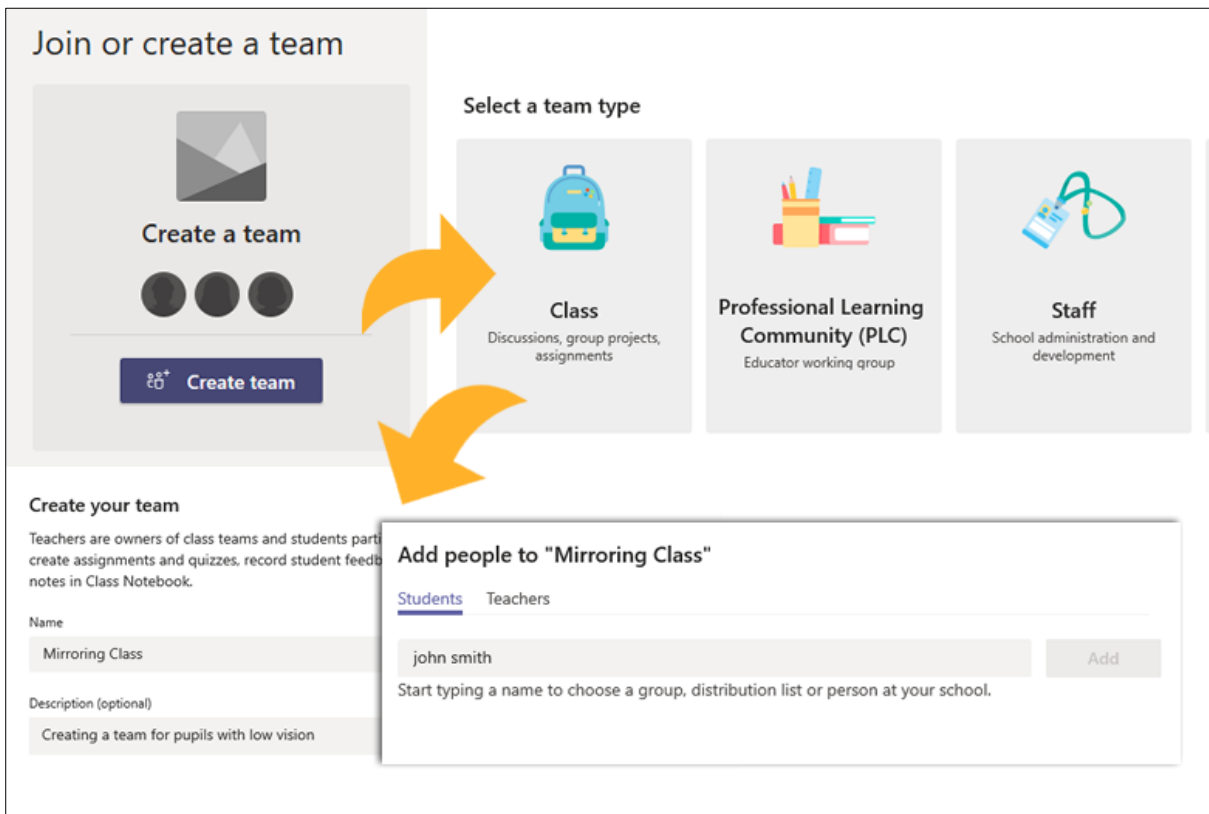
Join or create a team

Create a team

Create team

Select a team type

Class
Discussions, group projects, assignments

Professional Learning Community (PLC)
Educator working group

Staff
School administration and development

Create your team

Teachers are owners of class teams and students parti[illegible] create assignments and quizzes, record student feedb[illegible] notes in Class Notebook.

Name

Mirroring Class

Description (optional)

Creating a team for pupils with low vision

Add people to "Mirroring Class"

Students Teachers

john smith

Add

Start typing a name to choose a group, distribution list or person at your school.